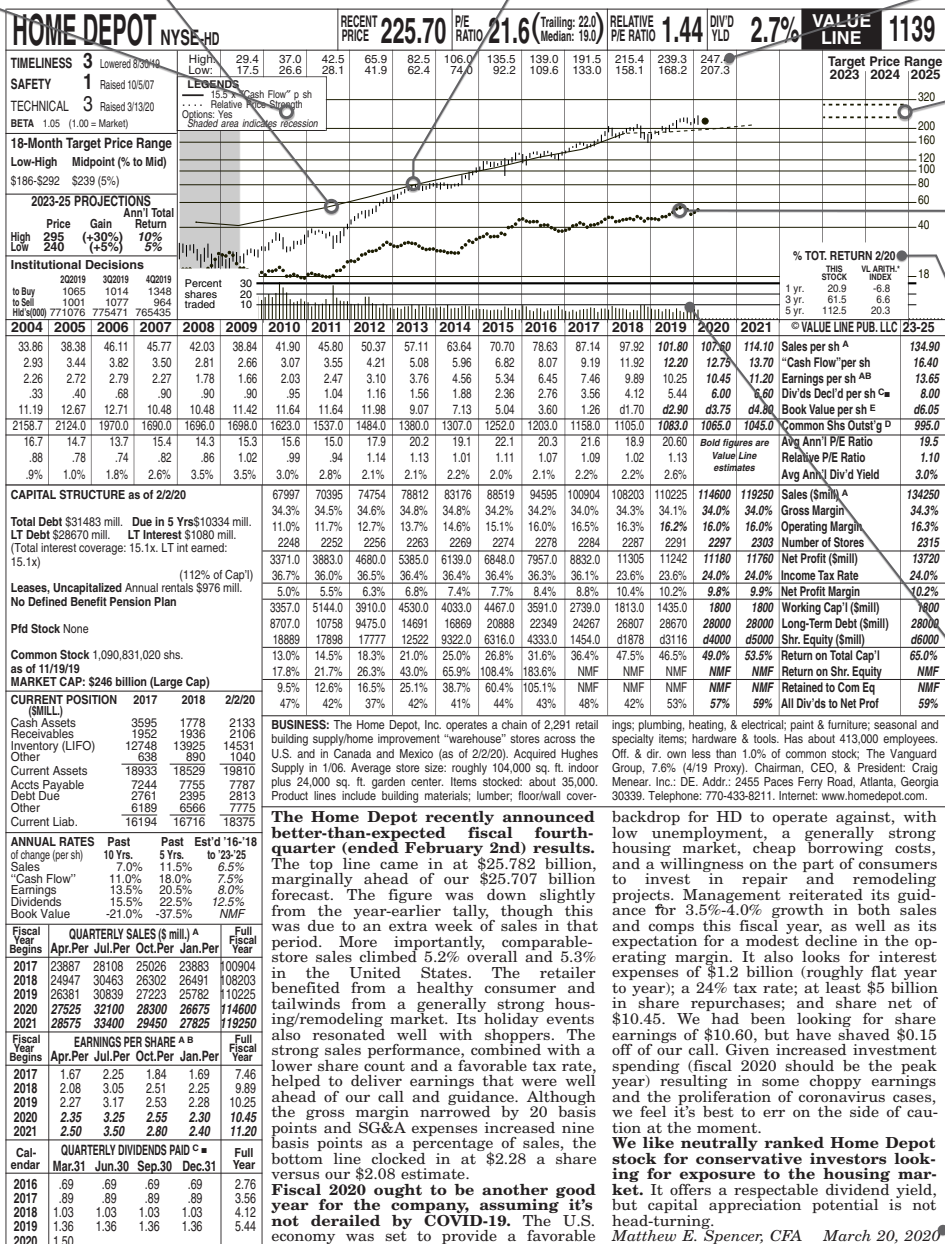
HOME DEPOT NYSE-HD

RECENT PRICE 225.70 P/E RATIO 21.6 (Trailing: 22.0 Median: 19.0) RELATIVE P/E RATIO 1.44 DIV'D YLD 2.7% VALUE LINE 1139

TIMELINESS 3 Lowered 8/30/19
SAFETY 1 Raised 10/5/07
TECHNICAL 3 Raised 3/13/20
BETA 1.05 (1.00 = Market)

| High: | 29.4 | 37.0 | 42.5 | 65.9 | 82.5 | 106.0 | 135.5 | 139.0 | 191.5 | 215.4 | 239.3 | 247.4 |
|---|---|---|---|---|---|---|---|---|---|---|---|---|
| Low: | 17.5 | 26.6 | 28.1 | 41.9 | 62.4 | 74.0 | 92.2 | 109.6 | 133.0 | 158.1 | 168.2 | 207.3 |

Target Price Range 2023 2024 2025

LEGENDS
15.5 x "Cash Flow" p sh
. . . . Relative Price Strength
Options: Yes
Shaded area indicates recession

320
200
160
120
100
80
60
40
18

18-Month Target Price Range
Low-High Midpoint (% to Mid)
$186-$292 $239 (5%)

2023-25 PROJECTIONS
| | Price | Gain | Ann'l Total Return |
|---|---|---|---|
| High | 295 | (+30%) | 10% |
| Low | 240 | (+5%) | 5% |

Institutional Decisions
| | 2Q2019 | 3Q2019 | 4Q2019 |
|---|---|---|---|
| to Buy | 1065 | 1014 | 1348 |
| to Sell | 1001 | 1077 | 964 |
| Hld's(000) | 771076 | 775471 | 765435 |

Percent shares traded 30 20 10

% TOT. RETURN 2/20
| | THIS STOCK | VL ARITH.* INDEX |
|---|---|---|
| 1 yr. | 20.9 | -6.8 |
| 3 yr. | 61.5 | 6.6 |
| 5 yr. | 112.5 | 20.3 |

| 2004 | 2005 | 2006 | 2007 | 2008 | 2009 | 2010 | 2011 | 2012 | 2013 | 2014 | 2015 | 2016 | 2017 | 2018 | 2019 | 2020 | 2021 | © VALUE LINE PUB. LLC | 23-25 |
|---|---|---|---|---|---|---|---|---|---|---|---|---|---|---|---|---|---|---|---|
| 33.86 | 38.38 | 46.11 | 45.77 | 42.03 | 38.84 | 41.90 | 45.80 | 50.37 | 57.11 | 63.64 | 70.70 | 78.63 | 87.14 | 97.92 | 101.80 | 107.60 | 114.10 | Sales per sh A | 134.90 |
| 2.93 | 3.44 | 3.82 | 3.50 | 2.81 | 2.66 | 3.07 | 3.55 | 4.21 | 5.08 | 5.96 | 6.82 | 8.07 | 9.19 | 11.92 | 12.20 | 12.75 | 13.70 | "Cash Flow" per sh | 16.40 |
| 2.26 | 2.72 | 2.79 | 2.27 | 1.78 | 1.66 | 2.03 | 2.47 | 3.10 | 3.76 | 4.56 | 5.34 | 6.45 | 7.46 | 9.89 | 10.25 | 10.45 | 11.20 | Earnings per sh AB | 13.65 |
| .33 | .40 | .68 | .90 | .90 | .90 | .95 | 1.04 | 1.16 | 1.56 | 1.88 | 2.36 | 2.76 | 3.56 | 4.12 | 5.44 | 6.00 | 6.60 | Div'ds Decl'd per sh C■ | 8.00 |
| 11.19 | 12.67 | 12.71 | 10.48 | 10.48 | 11.42 | 11.64 | 11.64 | 11.98 | 9.07 | 7.13 | 5.04 | 3.60 | 1.26 | d1.70 | d2.90 | d3.75 | d4.80 | Book Value per sh E | d6.05 |
| 2158.7 | 2124.0 | 1970.0 | 1690.0 | 1696.0 | 1698.0 | 1623.0 | 1537.0 | 1484.0 | 1380.0 | 1307.0 | 1252.0 | 1203.0 | 1158.0 | 1105.0 | 1083.0 | 1065.0 | 1045.0 | Common Shs Outst'g D | 995.0 |
| 16.7 | 14.7 | 13.7 | 15.4 | 14.3 | 15.3 | 15.6 | 15.0 | 17.9 | 20.2 | 19.1 | 22.1 | 20.3 | 21.6 | 18.9 | 20.60 | Bold figures are | | Avg Ann'l P/E Ratio | 19.5 |
| .88 | .78 | .74 | .82 | .86 | 1.02 | .99 | .94 | 1.14 | 1.13 | 1.01 | 1.11 | 1.07 | 1.09 | 1.02 | 1.13 | Value Line | | Relative P/E Ratio | 1.10 |
| .9% | 1.0% | 1.8% | 2.6% | 3.5% | 3.5% | 3.0% | 2.8% | 2.1% | 2.1% | 2.2% | 2.0% | 2.1% | 2.2% | 2.2% | 2.6% | estimates | | Avg Ann'l Div'd Yield | 3.0% |

CAPITAL STRUCTURE as of 2/2/20

Total Debt $31483 mill. Due in 5 Yrs $10334 mill.
LT Debt $28670 mill. LT Interest $1080 mill.
(Total interest coverage: 15.1x. LT int earned: 15.1x)
(112% of Cap'l)
Leases, Uncapitalized Annual rentals $976 mill.
No Defined Benefit Pension Plan

Pfd Stock None

Common Stock 1,090,831,020 shs.
as of 11/19/19
MARKET CAP: $246 billion (Large Cap)

| 67997 | 70395 | 74754 | 78812 | 83176 | 88519 | 94595 | 100904 | 108203 | 110225 | 114600 | 119250 | Sales ($mill) A | 134250 |
|---|---|---|---|---|---|---|---|---|---|---|---|---|---|
| 34.3% | 34.5% | 34.6% | 34.8% | 34.8% | 34.2% | 34.2% | 34.0% | 34.3% | 34.1% | 34.0% | 34.0% | Gross Margin | 34.3% |
| 11.0% | 11.7% | 12.7% | 13.7% | 14.6% | 15.1% | 16.0% | 16.5% | 16.3% | 16.2% | 16.0% | 16.0% | Operating Margin | 16.3% |
| 2248 | 2252 | 2256 | 2263 | 2269 | 2274 | 2278 | 2284 | 2287 | 2291 | 2297 | 2303 | Number of Stores | 2315 |
| 3371.0 | 3883.0 | 4680.0 | 5385.0 | 6139.0 | 6848.0 | 7957.0 | 8832.0 | 11305 | 11242 | 11180 | 11760 | Net Profit ($mill) | 13720 |
| 36.7% | 36.0% | 36.5% | 36.4% | 36.4% | 36.4% | 36.3% | 36.1% | 23.6% | 23.6% | 24.0% | 24.0% | Income Tax Rate | 24.0% |
| 5.0% | 5.5% | 6.3% | 6.8% | 7.4% | 7.7% | 8.4% | 8.8% | 10.4% | 10.2% | 9.8% | 9.9% | Net Profit Margin | 10.2% |
| 3357.0 | 5144.0 | 3910.0 | 4530.0 | 4033.0 | 4467.0 | 3591.0 | 2739.0 | 1813.0 | 1435.0 | 1800 | 1800 | Working Cap'l ($mill) | 1800 |
| 8707.0 | 10758 | 9475.0 | 14691 | 16869 | 20888 | 22349 | 24267 | 26807 | 28670 | 28000 | 28000 | Long-Term Debt ($mill) | 28000 |
| 18889 | 17898 | 17777 | 12522 | 9322.0 | 6316.0 | 4333.0 | 1454.0 | d1878 | d3116 | d4000 | d5000 | Shr. Equity ($mill) | d6000 |
| 13.0% | 14.5% | 18.3% | 21.0% | 25.0% | 26.8% | 31.6% | 36.4% | 47.5% | 46.5% | 49.0% | 53.5% | Return on Total Cap'l | 65.0% |
| 17.8% | 21.7% | 26.3% | 43.0% | 65.9% | 108.4% | 183.6% | NMF | NMF | NMF | NMF | NMF | Return on Shr. Equity | NMF |
| 9.5% | 12.6% | 16.5% | 25.1% | 38.7% | 60.4% | 105.1% | NMF | NMF | NMF | NMF | NMF | Retained to Com Eq | NMF |
| 47% | 42% | 37% | 42% | 41% | 44% | 43% | 48% | 42% | 53% | 57% | 59% | All Div'ds to Net Prof | 59% |

| CURRENT POSITION ($MILL.) | 2017 | 2018 | 2/2/20 |
|---|---|---|---|
| Cash Assets | 3595 | 1778 | 2133 |
| Receivables | 1952 | 1936 | 2106 |
| Inventory (LIFO) | 12748 | 13925 | 14531 |
| Other | 638 | 890 | 1040 |
| Current Assets | 18933 | 18529 | 19810 |
| Accts Payable | 7244 | 7755 | 7787 |
| Debt Due | 2761 | 2395 | 2813 |
| Other | 6189 | 6566 | 7775 |
| Current Liab. | 16194 | 16716 | 18375 |

| ANNUAL RATES of change (per sh) | Past 10 Yrs. | Past 5 Yrs. | Est'd '16-'18 to '23-'25 |
|---|---|---|---|
| Sales | 7.0% | 11.5% | 6.5% |
| "Cash Flow" | 11.0% | 18.0% | 7.5% |
| Earnings | 13.5% | 20.5% | 8.0% |
| Dividends | 15.5% | 22.5% | 12.5% |
| Book Value | -21.0% | -37.5% | NMF |

| Fiscal Year Begins | QUARTERLY SALES ($ mill.) A Apr.Per | Jul.Per | Oct.Per | Jan.Per | Full Fiscal Year |
|---|---|---|---|---|---|
| 2017 | 23887 | 28108 | 25026 | 23883 | 100904 |
| 2018 | 24947 | 30463 | 26302 | 26491 | 108203 |
| 2019 | 26381 | 30839 | 27223 | 25782 | 110225 |
| 2020 | 27525 | 32100 | 28300 | 26675 | 114600 |
| 2021 | 28575 | 33400 | 29450 | 27825 | 119250 |

| Fiscal Year Begins | EARNINGS PER SHARE AB Apr.Per | Jul.Per | Oct.Per | Jan.Per | Full Fiscal Year |
|---|---|---|---|---|---|
| 2017 | 1.67 | 2.25 | 1.84 | 1.69 | 7.46 |
| 2018 | 2.08 | 3.05 | 2.51 | 2.25 | 9.89 |
| 2019 | 2.27 | 3.17 | 2.53 | 2.28 | 10.25 |
| 2020 | 2.35 | 3.25 | 2.55 | 2.30 | 10.45 |
| 2021 | 2.50 | 3.50 | 2.80 | 2.40 | 11.20 |

| Cal-endar | QUARTERLY DIVIDENDS PAID C■ Mar.31 | Jun.30 | Sep.30 | Dec.31 | Full Year |
|---|---|---|---|---|---|
| 2016 | .69 | .69 | .69 | .69 | 2.76 |
| 2017 | .89 | .89 | .89 | .89 | 3.56 |
| 2018 | 1.03 | 1.03 | 1.03 | 1.03 | 4.12 |
| 2019 | 1.36 | 1.36 | 1.36 | 1.36 | 5.44 |
| 2020 | 1.50 | | | | |

BUSINESS: The Home Depot, Inc. operates a chain of 2,291 retail building supply/home improvement "warehouse" stores across the U.S. and in Canada and Mexico (as of 2/2/20). Acquired Hughes Supply in 1/06. Average store size: roughly 104,000 sq. ft. indoor plus 24,000 sq. ft. garden center. Items stocked: about 35,000. Product lines include building materials; lumber; floor/wall coverings; plumbing, heating, & electrical; paint & furniture; seasonal and specialty items; hardware & tools. Has about 415,000 employees. Off. & dir. own less than 1.0% of common stock; The Vanguard Group, 7.6% (4/19 Proxy). Chairman, CEO, & President: Craig Menear. Inc.: DE. Addr.: 2455 Paces Ferry Road, Atlanta, Georgia 30339. Telephone: 770-433-8211. Internet: www.homedepot.com.

The Home Depot recently announced better-than-expected fiscal fourth-quarter (ended February 2nd) results. The top line came in at $25.782 billion, marginally ahead of our $25.707 billion forecast. The figure was down slightly from the year-earlier tally, though this was due to an extra week of sales in that period. More importantly, comparable-store sales climbed 5.2% overall and 5.3% in the United States. The retailer benefited from a healthy consumer and tailwinds from a generally strong housing/remodeling market. Its holiday events also resonated well with shoppers. The strong sales performance, combined with a lower share count and a favorable tax rate, helped to deliver earnings that were well ahead of our call and guidance. Although the gross margin narrowed by 20 basis points and SG&A expenses increased nine basis points as a percentage of sales, the bottom line clocked in at $2.28 a share versus our $2.08 estimate.
Fiscal 2020 ought to be another good year for the company, assuming it's not derailed by COVID-19. The U.S. economy was set to provide a favorable backdrop for HD to operate against, with low unemployment, a generally strong housing market, cheap borrowing costs, and a willingness on the part of consumers to invest in repair and remodeling projects. Management reiterated its guidance for 3.5%-4.0% growth in both sales and comps this fiscal year, as well as its expectation for a modest decline in the operating margin. It also looks for interest expenses of $1.2 billion (roughly flat year to year); a 24% tax rate; at least $5 billion in share repurchases; and share net of $10.45. We had been looking for share earnings of $10.60, but have shaved $0.15 off of our call. Given increased investment spending (fiscal 2020 should be the peak year) resulting in some choppy earnings and the proliferation of coronavirus cases, we feel it's best to err on the side of caution at the moment.
We like neutrally ranked Home Depot stock for conservative investors looking for exposure to the housing market. It offers a respectable dividend yield, but capital appreciation potential is not head-turning.
Matthew E. Spencer, CFA March 20, 2020